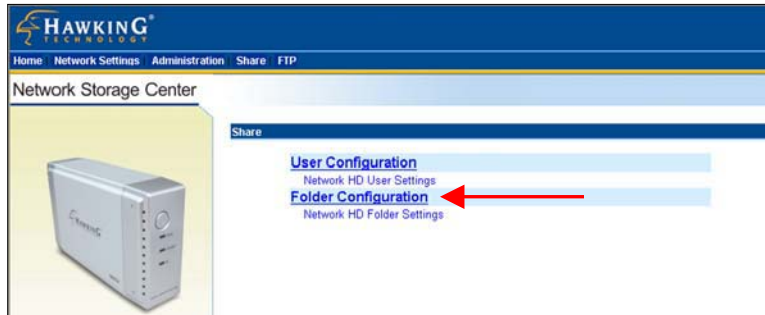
HAWKING®
TECHNOLOGY

Home | Network Settings | Administration | Share | FTP

Network Storage Center

Share

User Configuration
Network HD User Settings
Folder Configuration
Network HD Folder Settings

HAWKING